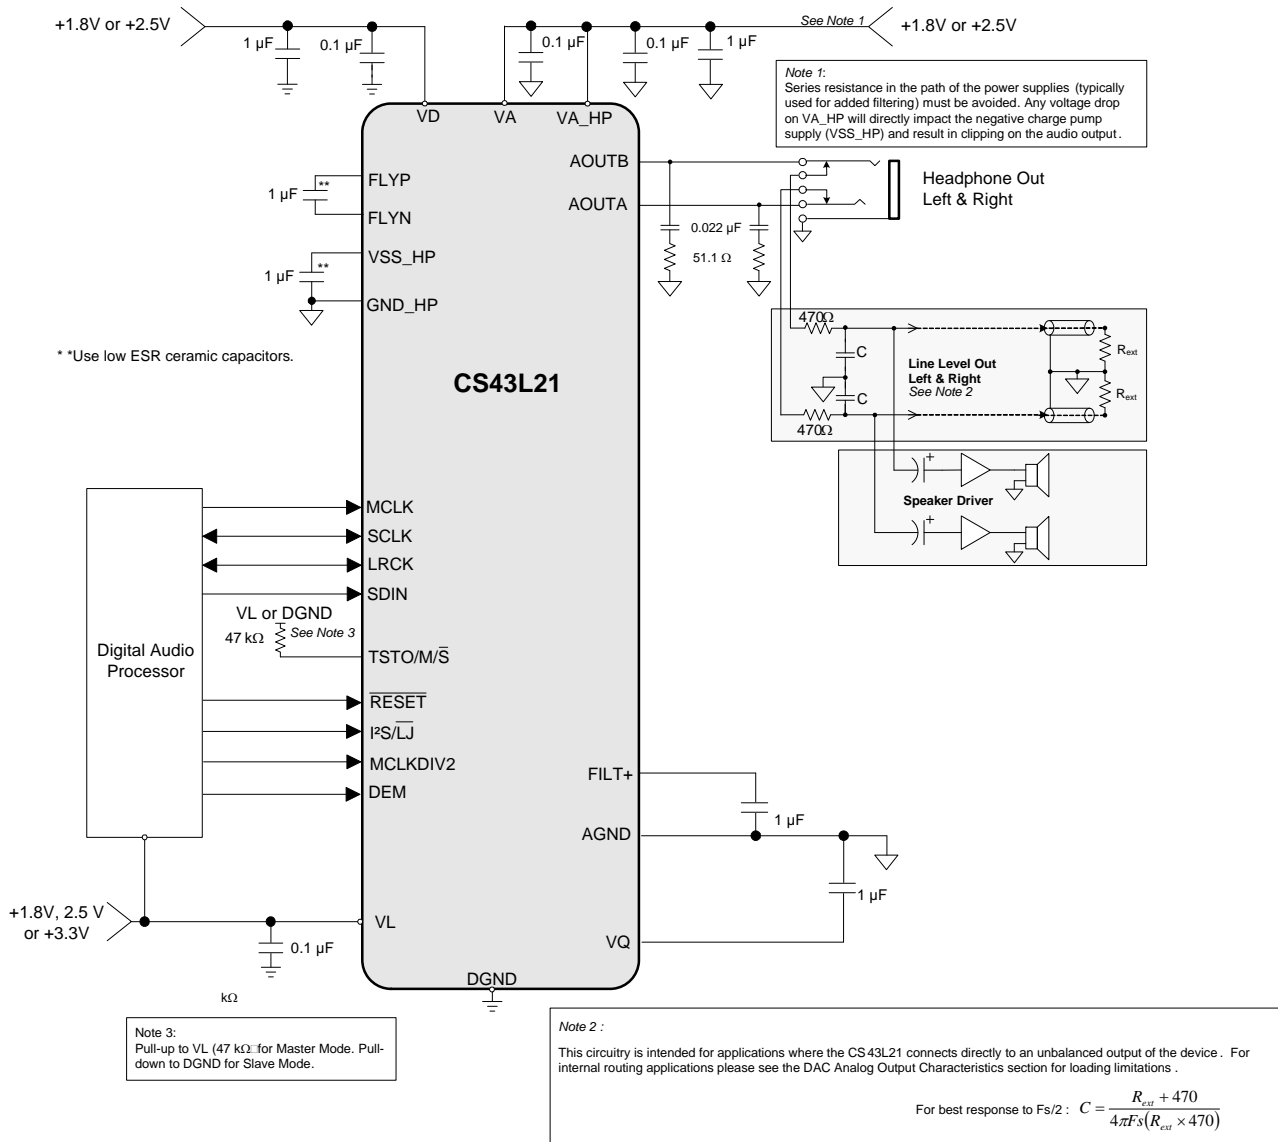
+1.8V or +2.5V

1 µF

0.1 µF

0.1 µF

0.1 µF

1 µF

See Note 1

+1.8V or +2.5V

Note 1:
Series resistance in the path of the power supplies (typically used for added filtering) must be avoided. Any voltage drop on VA_HP will directly impact the negative charge pump supply (VSS_HP) and result in clipping on the audio output.

VD

VA

VA_HP

AOUTB

AOUTA

Headphone Out
Left & Right

0.022 µF

51.1 Ω

1 µF

**

FLYP

FLYN

1 µF

**

VSS_HP

GND_HP

* *Use low ESR ceramic capacitors.

CS43L21

470Ω

C

C

470Ω

Line Level Out
Left & Right
See Note 2

$R_{ext}$

$R_{ext}$

+

Speaker Driver

+

Digital Audio Processor

MCLK

SCLK

LRCK

SDIN

VL or DGND

47 kΩ

See Note 3

TSTO/M/$\overline{S}$

$\overline{RESET}$

I²S/$\overline{LJ}$

MCLKDIV2

DEM

FILT+

1 µF

AGND

1 µF

+1.8V, 2.5 V
or +3.3V

VL

0.1 µF

VQ

DGND

kΩ

Note 3:
Pull-up to VL (47 kΩ for Master Mode. Pull-down to DGND for Slave Mode.

Note 2 :

This circuitry is intended for applications where the CS43L21 connects directly to an unbalanced output of the device. For internal routing applications please see the DAC Analog Output Characteristics section for loading limitations.

For best response to Fs/2 : $C = \frac{R_{ext} + 470}{4\pi Fs(R_{ext} \times 470)}$